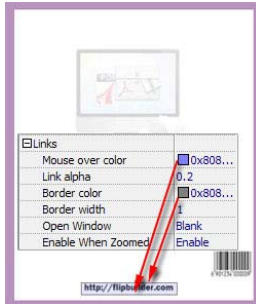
⊟Links

| | |
|---|---|
| Mouse over color | 0x808... |
| Link alpha | 0.2 |
| Border color | 0x808... |
| Border width | 1 |
| Open Window | Blank |
| Enable When Zoomed | Enable |

http://flipbuilder.com